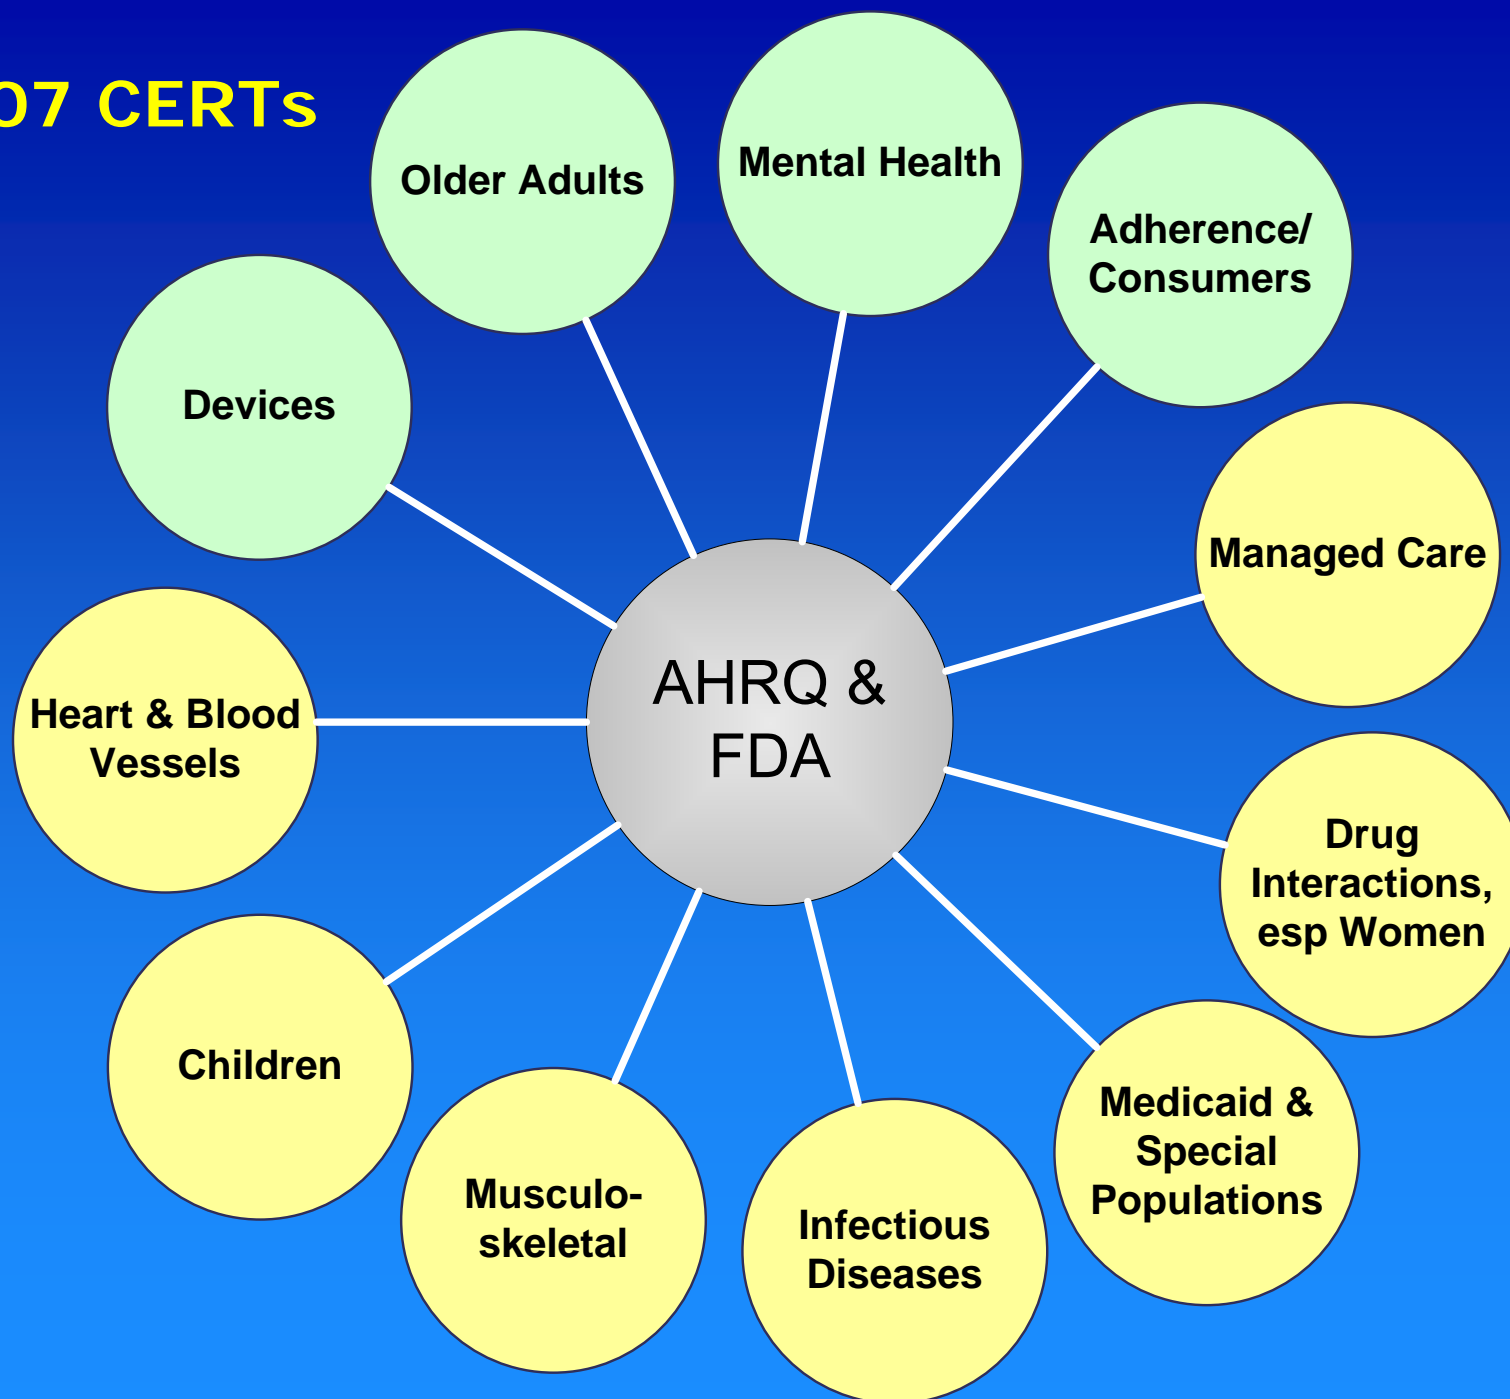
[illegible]07 CERTs

Older Adults

Mental Health

Adherence/ Consumers

Devices

Managed Care

AHRQ & FDA

Heart & Blood Vessels

Drug Interactions, esp Women

Children

Medicaid & Special Populations

Musculo-skeletal

Infectious Diseases